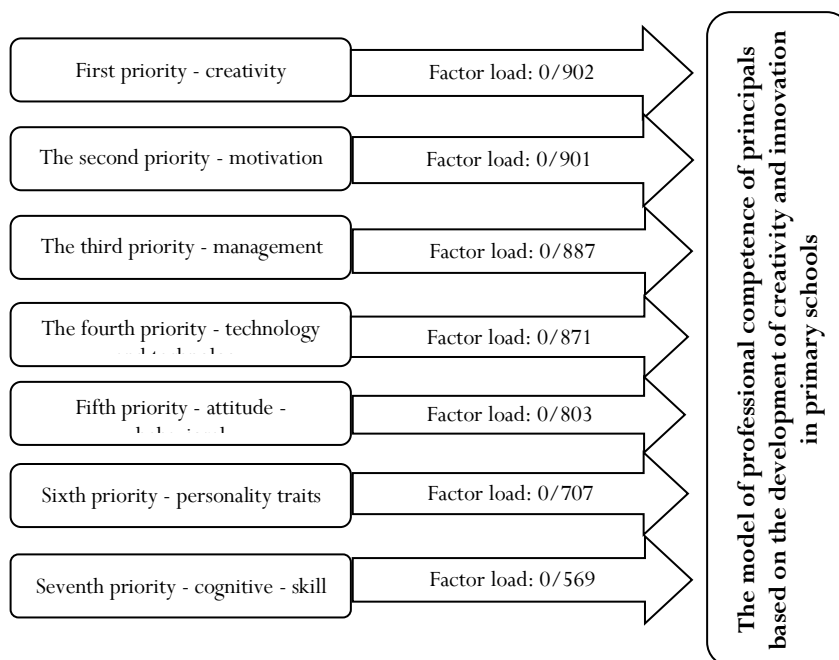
First priority - creativity

Factor load: 0/902

The second priority - motivation

Factor load: 0/901

The third priority - management

Factor load: 0/887

The fourth priority - technology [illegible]

Factor load: 0/871

Fifth priority - attitude - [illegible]

Factor load: 0/803

Sixth priority - personality traits

Factor load: 0/707

Seventh priority - cognitive - skill

Factor load: 0/569

The model of professional competence of principals based on the development of creativity and innovation in primary schools